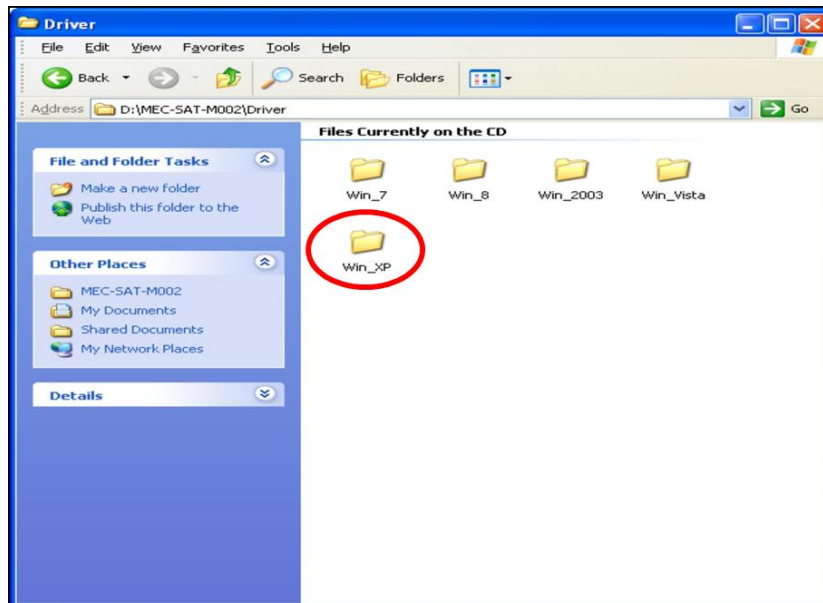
Driver

File Edit View Favorites Tools Help

Back Search Folders

Address D:\MEC-SAT-M002\Driver Go

File and Folder Tasks

Make a new folder

Publish this folder to the Web

Other Places

MEC-SAT-M002

My Documents

Shared Documents

My Network Places

Details

Files Currently on the CD

Win_7 Win_8 Win_2003 Win_Vista

Win_XP